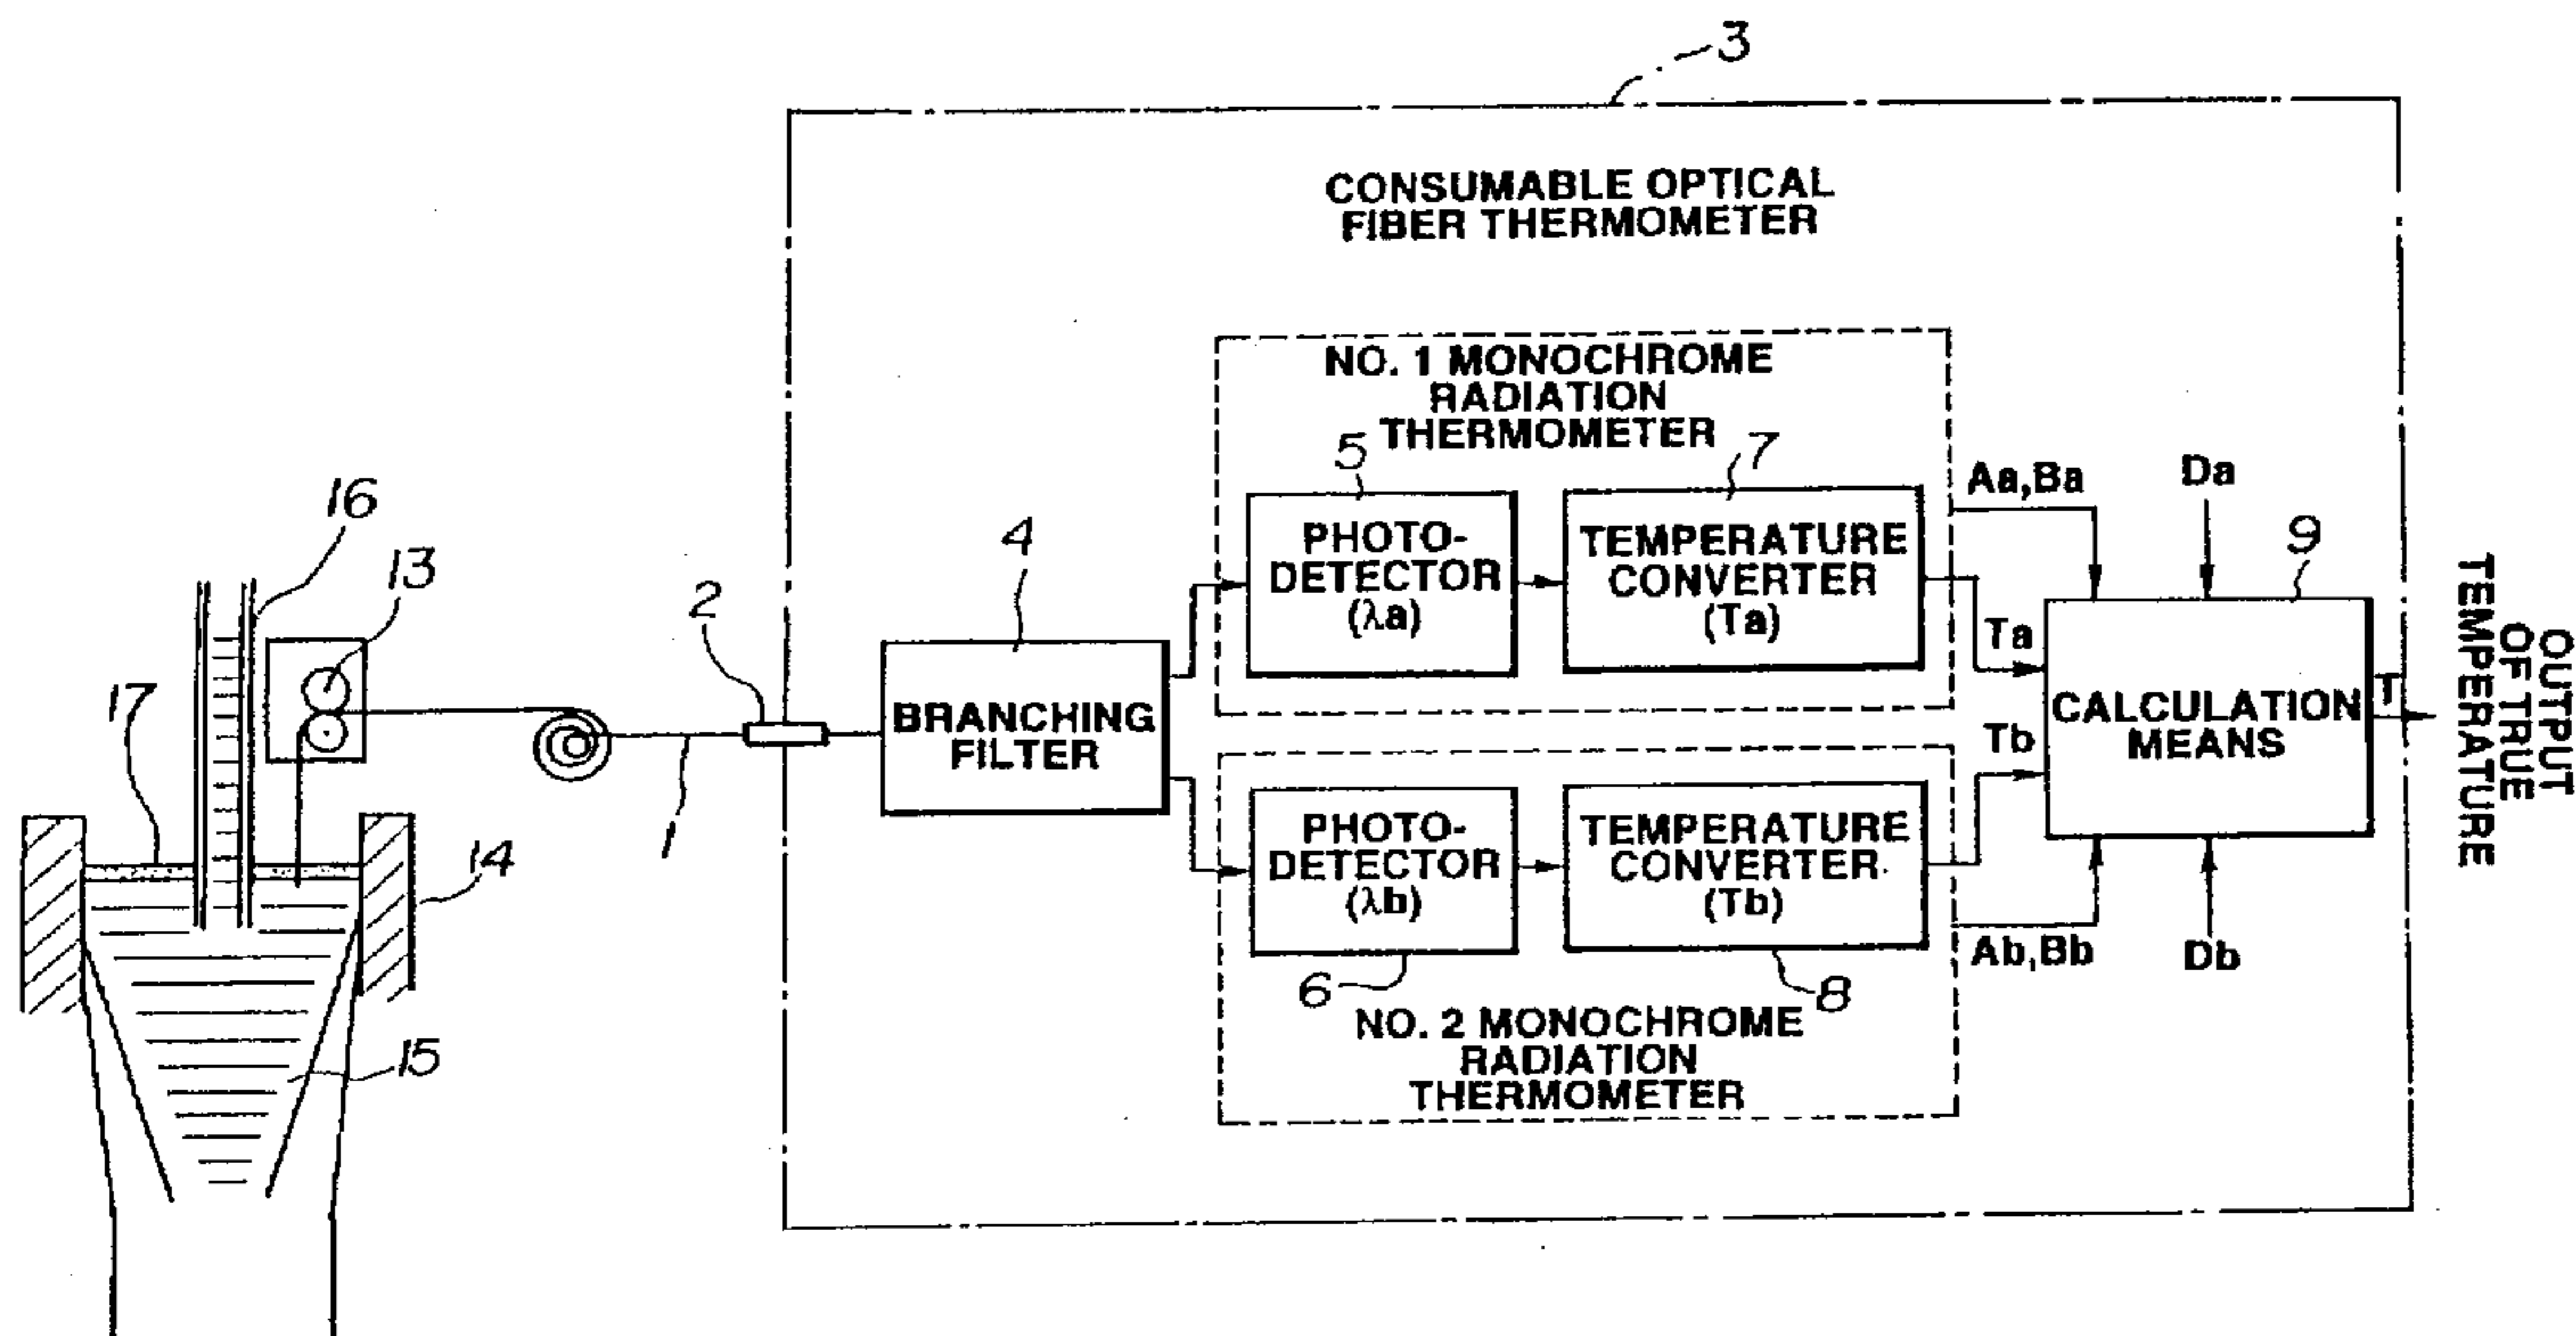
3

CONSUMABLE OPTICAL FIBER THERMOMETER

NO. 1 MONOCHROME RADIATION THERMOMETER

5

7

Aa,Ba

Da

16

13

4

PHOTO-DETECTOR ($\lambda$a)

TEMPERATURE CONVERTER (Ta)

9

2

Ta

17

BRANCHING FILTER

CALCULATION MEANS

T

OUTPUT OF TRUE TEMPERATURE

Tb

1

PHOTO-DETECTOR ($\lambda$b)

TEMPERATURE CONVERTER (Tb)

14

Ab,Bb

Db

6

8

NO. 2 MONOCHROME RADIATION THERMOMETER

15